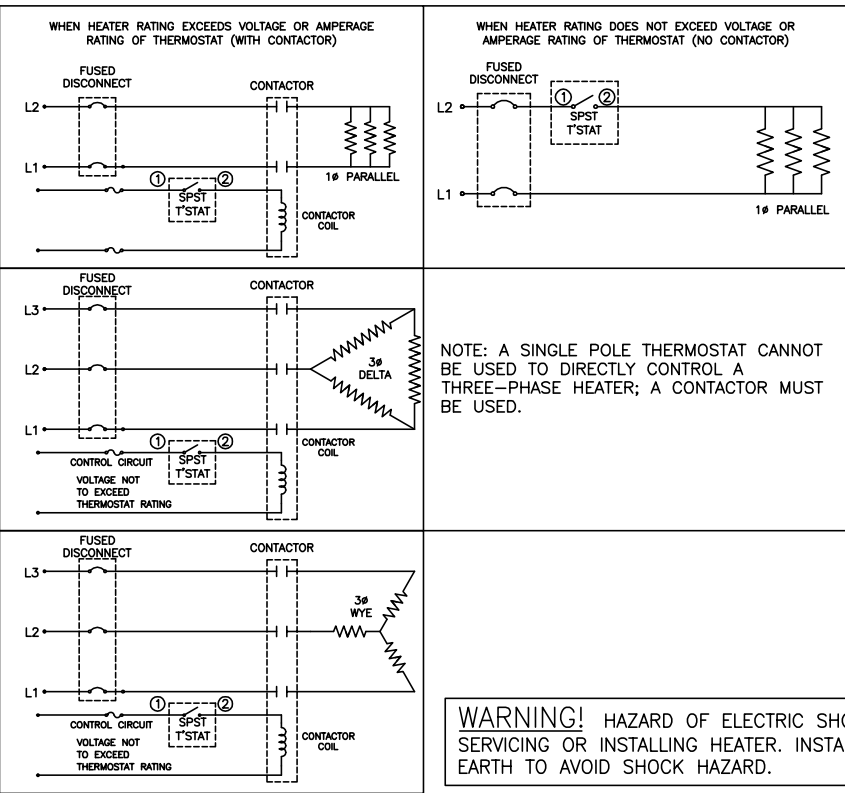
WHEN HEATER RATING EXCEEDS VOLTAGE OR AMPERAGE RATING OF THERMOSTAT (WITH CONTACTOR)

FUSED DISCONNECT

CONTACTOR

L2

L1

① ②

SPST T'STAT

1ø PARALLEL

CONTACTOR COIL

WHEN HEATER RATING DOES NOT EXCEED VOLTAGE OR AMPERAGE RATING OF THERMOSTAT (NO CONTACTOR)

FUSED DISCONNECT

L2

① ②

SPST T'STAT

L1

1ø PARALLEL

FUSED DISCONNECT

CONTACTOR

L3

L2

3ø DELTA

L1

① ②

CONTROL CIRCUIT

SPST T'STAT

VOLTAGE NOT TO EXCEED THERMOSTAT RATING

CONTACTOR COIL

NOTE: A SINGLE POLE THERMOSTAT CANNOT BE USED TO DIRECTLY CONTROL A THREE-PHASE HEATER; A CONTACTOR MUST BE USED.

FUSED DISCONNECT

CONTACTOR

L3

3ø WYE

L2

L1

① ②

CONTROL CIRCUIT

SPST T'STAT

VOLTAGE NOT TO EXCEED THERMOSTAT RATING

CONTACTOR COIL

WARNING! HAZARD OF ELECTRIC SHO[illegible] SERVICING OR INSTALLING HEATER. INSTA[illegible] EARTH TO AVOID SHOCK HAZARD.